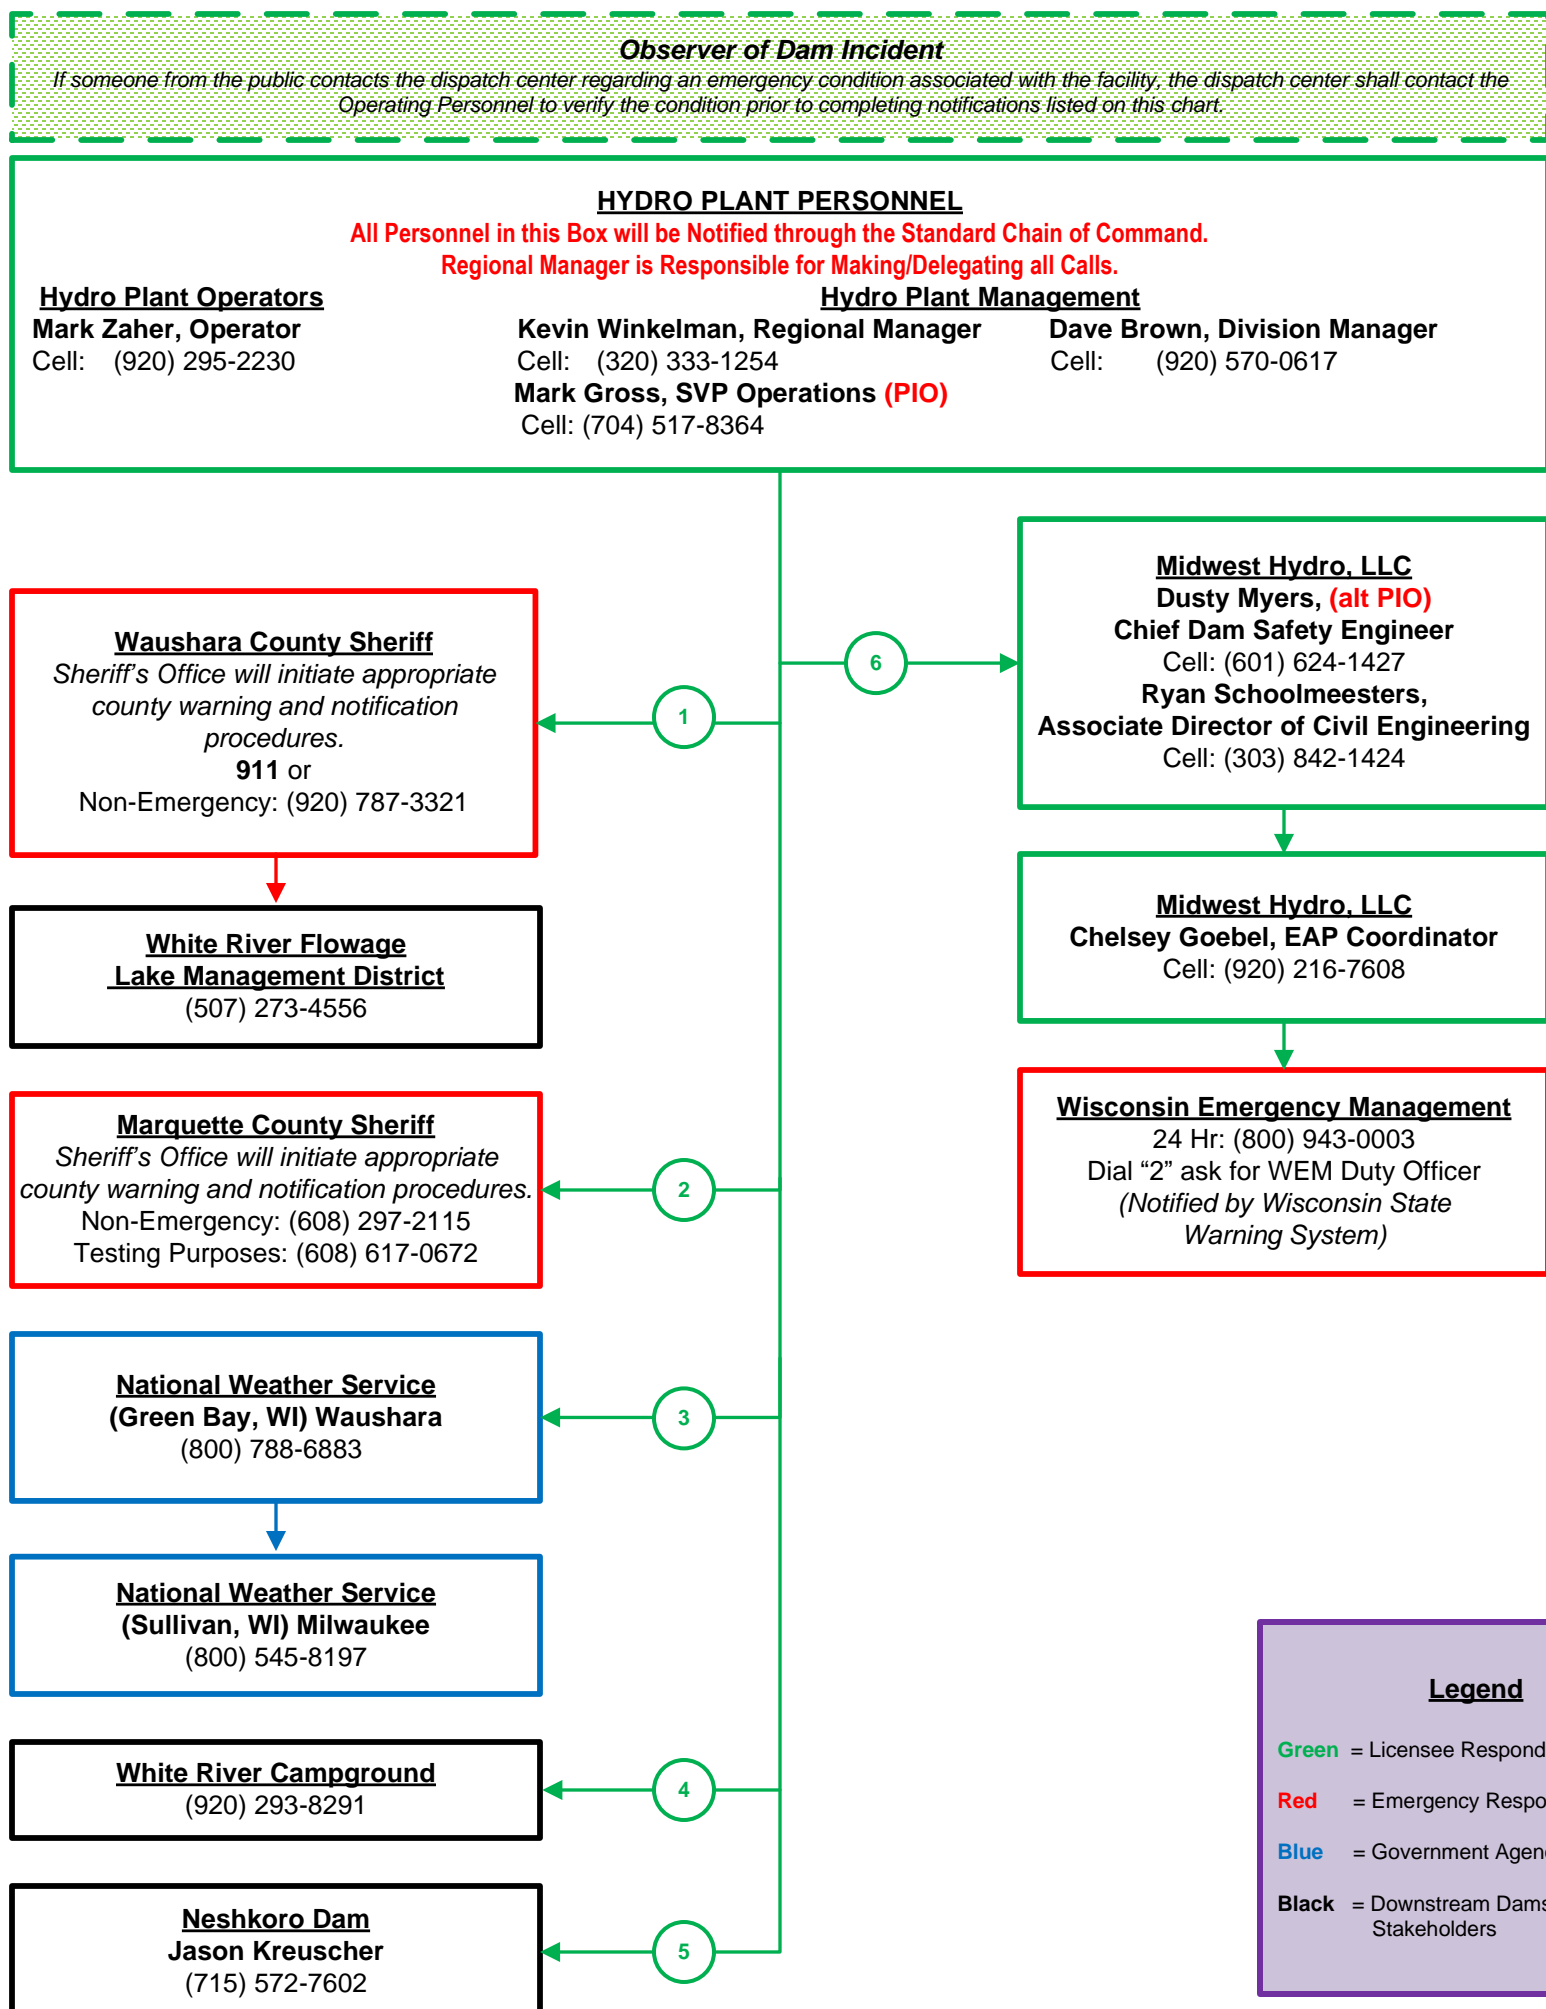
Observer of Dam Incident
If someone from the public contacts the dispatch center regarding an emergency condition associated with the facility, the dispatch center shall contact the Operating Personnel to verify the condition prior to completing notifications listed on this chart.

HYDRO PLANT PERSONNEL
All Personnel in this Box will be Notified through the Standard Chain of Command.
Regional Manager is Responsible for Making/Delegating all Calls.

Hydro Plant Operators
Mark Zaher, Operator
Cell: (920) 295-2230

Hydro Plant Management
Kevin Winkelman, Regional Manager
Cell: (320) 333-1254
Mark Gross, SVP Operations (PIO)
Cell: (704) 517-8364

Dave Brown, Division Manager
Cell: (920) 570-0617

Midwest Hydro, LLC
Dusty Myers, (alt PIO)
Chief Dam Safety Engineer
Cell: (601) 624-1427
Ryan Schoolmeesters,
Associate Director of Civil Engineering
Cell: (303) 842-1424

6

1

Waushara County Sheriff
Sheriff's Office will initiate appropriate county warning and notification procedures.
911 or
Non-Emergency: (920) 787-3321

White River Flowage
Lake Management District
(507) 273-4556

Midwest Hydro, LLC
Chelsey Goebel, EAP Coordinator
Cell: (920) 216-7608

Wisconsin Emergency Management
24 Hr: (800) 943-0003
Dial “2” ask for WEM Duty Officer
(Notified by Wisconsin State Warning System)

Marquette County Sheriff
Sheriff's Office will initiate appropriate county warning and notification procedures.
Non-Emergency: (608) 297-2115
Testing Purposes: (608) 617-0672

2

National Weather Service
(Green Bay, WI) Waushara
(800) 788-6883

3

National Weather Service
(Sullivan, WI) Milwaukee
(800) 545-8197

White River Campground
(920) 293-8291

4

Neshkoro Dam
Jason Kreuscher
(715) 572-7602

5

Legend
Green = Licensee Respond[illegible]
Red = Emergency Respo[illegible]
Blue = Government Agen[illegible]
Black = Downstream Dams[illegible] Stakeholders